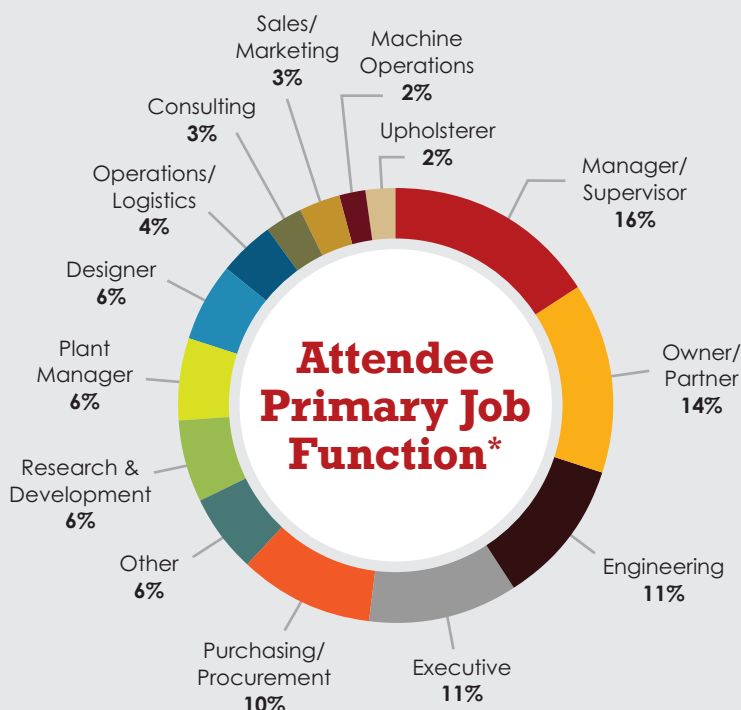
Attendee Primary Job Function*

Manager/ Supervisor 16%

Owner/ Partner 14%

Engineering 11%

Executive 11%

Purchasing/ Procurement 10%

Other 6%

Research & Development 6%

Plant Manager 6%

Designer 6%

Operations/ Logistics 4%

Consulting 3%

Sales/ Marketing 3%

Machine Operations 2%

Upholsterer 2%